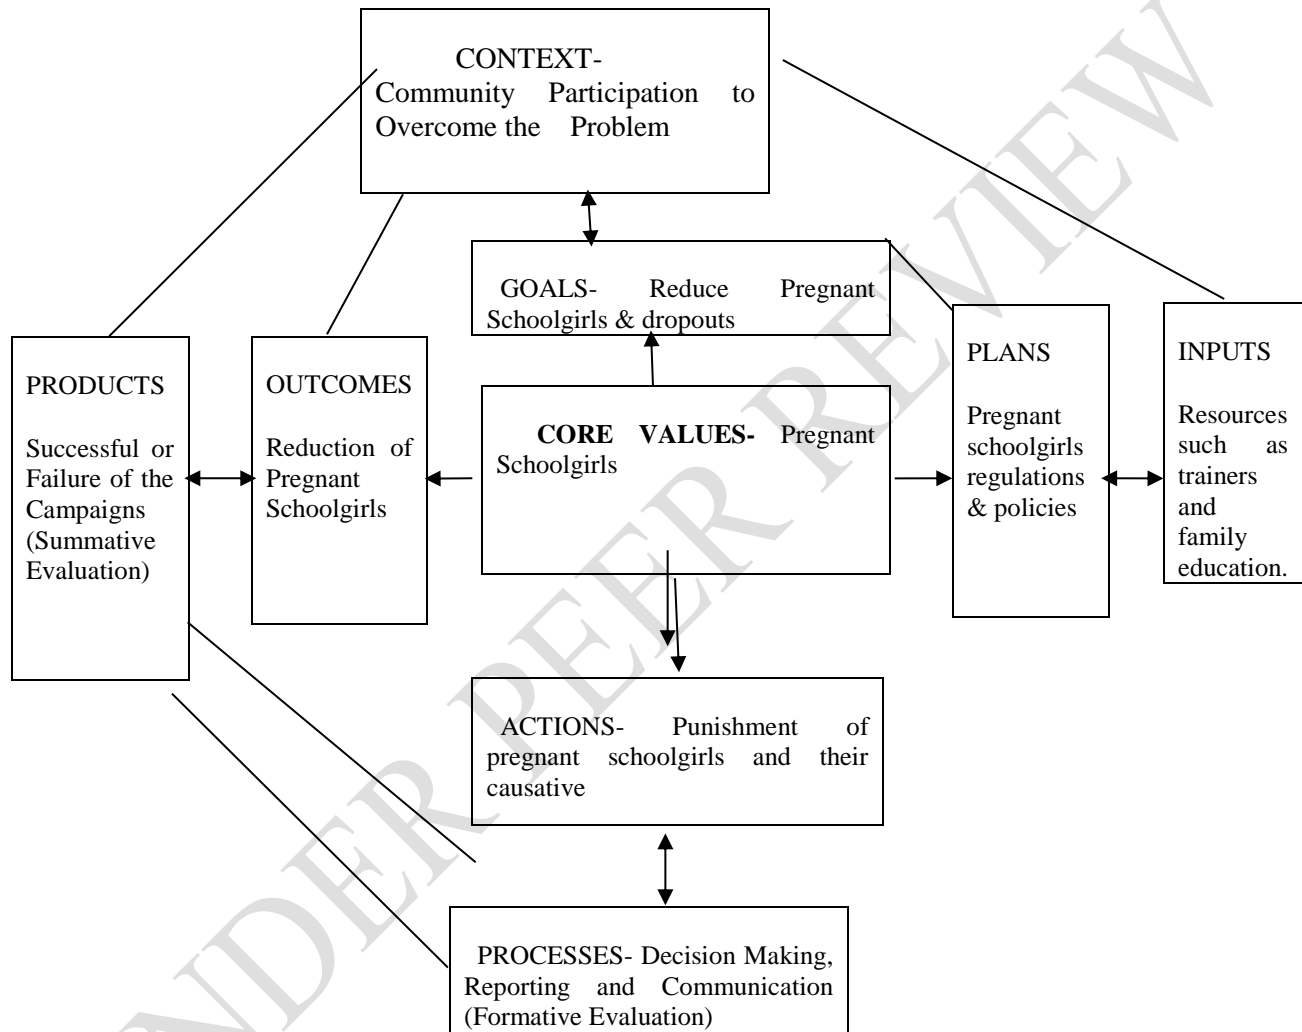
CONTEXT- Community Participation to Overcome the Problem

GOALS- Reduce Pregnant Schoolgirls & dropouts

PRODUCTS

Successful or Failure of the Campaigns (Summative Evaluation)

OUTCOMES

Reduction of Pregnant Schoolgirls

**CORE VALUES-** Pregnant Schoolgirls

PLANS

Pregnant schoolgirls regulations & policies

INPUTS

Resources such as trainers and family education.

ACTIONS- Punishment of pregnant schoolgirls and their causative

PROCESSES- Decision Making, Reporting and Communication (Formative Evaluation)

UNDER PEER REVIEW